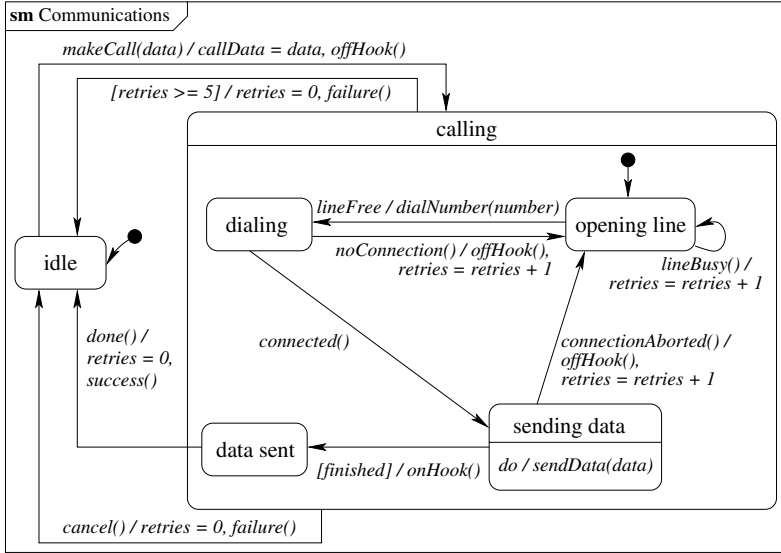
**sm** Communications

makeCall(data) / callData = data, offHook()

[retries >= 5] / retries = 0, failure()

calling

dialing

lineFree / dialNumber(number)

opening line

noConnection() / offHook(), retries = retries + 1

lineBusy() / retries = retries + 1

idle

connected()

connectionAborted() / offHook(), retries = retries + 1

done() / retries = 0, success()

data sent

sending data

[finished] / onHook()

do / sendData(data)

cancel() / retries = 0, failure()